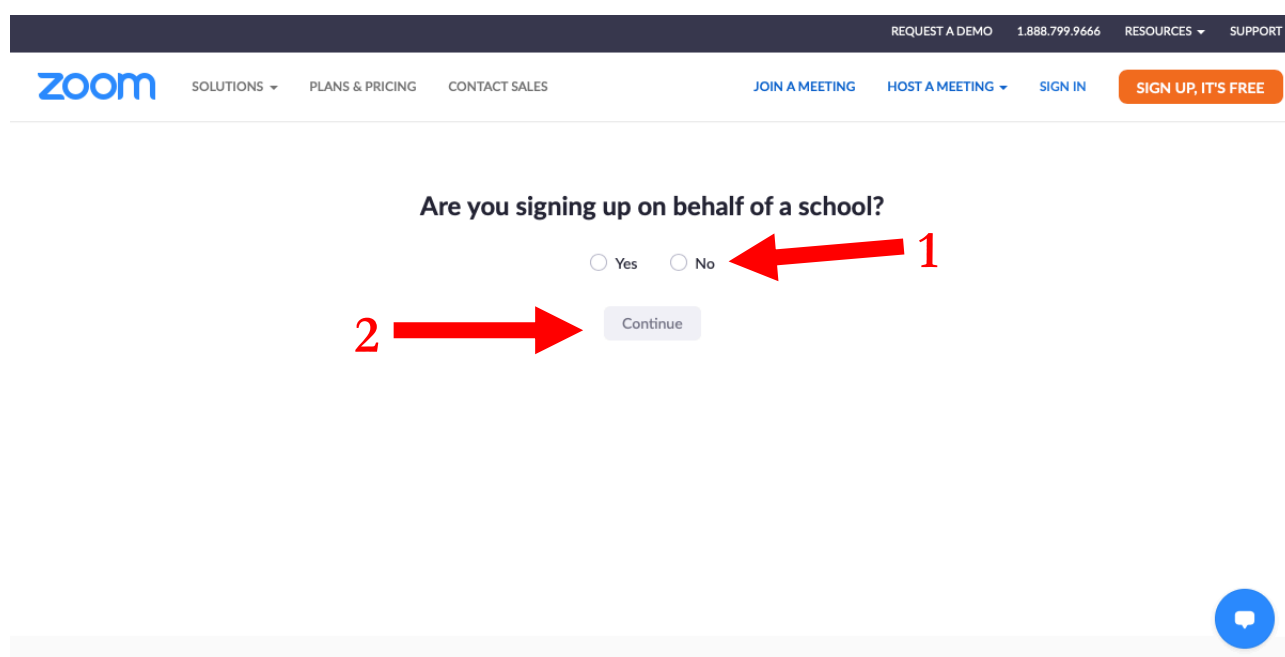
REQUEST A DEMO 1.888.799.9666 RESOURCES SUPPORT

zoom SOLUTIONS PLANS & PRICING CONTACT SALES JOIN A MEETING HOST A MEETING SIGN IN SIGN UP, IT'S FREE

Are you signing up on behalf of a school?

Yes No

1

2

Continue